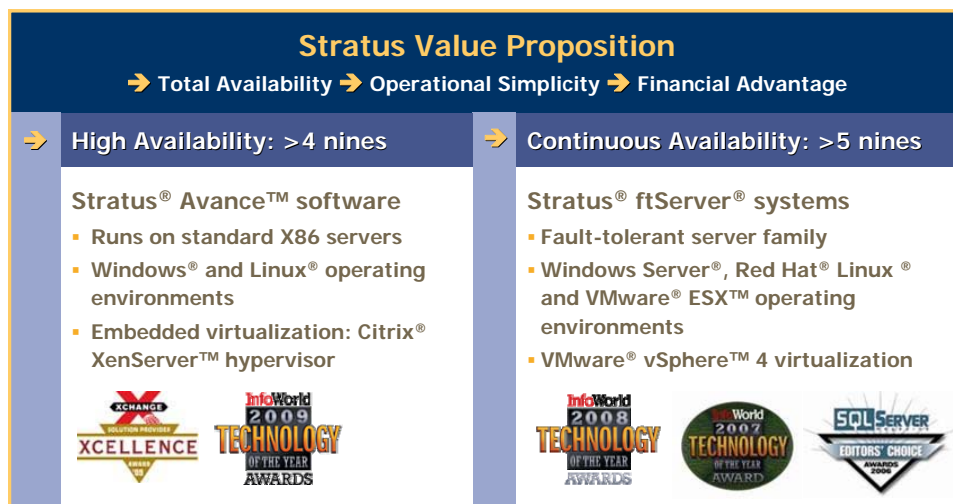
Stratus Value Proposition

➔ Total Availability ➔ Operational Simplicity ➔ Financial Advantage

➔ High Availability: >4 nines

Stratus® Avance™ software

- Runs on standard X86 servers
- Windows® and Linux® operating environments
- Embedded virtualization: Citrix® XenServer™ hypervisor

XCHANGE SOLUTION PROVIDER XCELLENCE AWARD

InfoWorld 2009 TECHNOLOGY OF THE YEAR AWARDS

➔ Continuous Availability: >5 nines

Stratus® ftServer® systems

- Fault-tolerant server family
- Windows Server®, Red Hat® Linux ® and VMware® ESX™ operating environments
- VMware® vSphere™ 4 virtualization

InfoWorld 2008 TECHNOLOGY OF THE YEAR AWARDS

InfoWorld 2007 TECHNOLOGY OF THE YEAR AWARD

SQL SERVER EDITORS' CHOICE AWARDS 2006